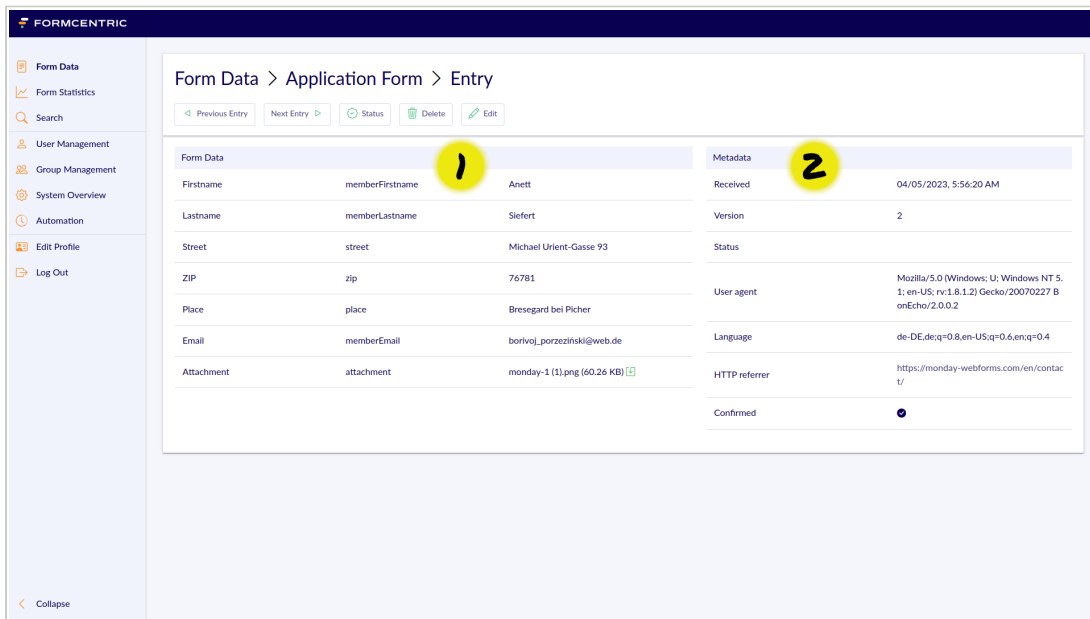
FORMCENTRIC

Form Data
Form Statistics
Search
User Management
Group Management
System Overview
Automation
Edit Profile
Log Out

Collapse

Form Data > Application Form > Entry

Previous Entry
Next Entry
Status
Delete
Edit

1

2

| Form Data | | |
|---|---|---|
| Firstname | memberFirstname | Anett |
| Lastname | memberLastname | Siefert |
| Street | street | Michael Urient-Gasse 93 |
| ZIP | zip | 76781 |
| Place | place | Bresegard bei Picher |
| Email | memberEmail | borivoj_porzeziński@web.de |
| Attachment | attachment | monday-1 (1).png (60.26 KB) |

| Metadata | |
|---|---|
| Received | 04/05/2023, 5:56:20 AM |
| Version | 2 |
| Status | |
| User agent | Mozilla/5.0 (Windows; U; Windows NT 5.1; en-US; rv:1.8.1.2) Gecko/20070227 BonEcho/2.0.0.2 |
| Language | de-DE,de;q=0.8,en-US;q=0.6,en;q=0.4 |
| HTTP referrer | https://monday-webforms.com/en/contact/ |
| Confirmed | |